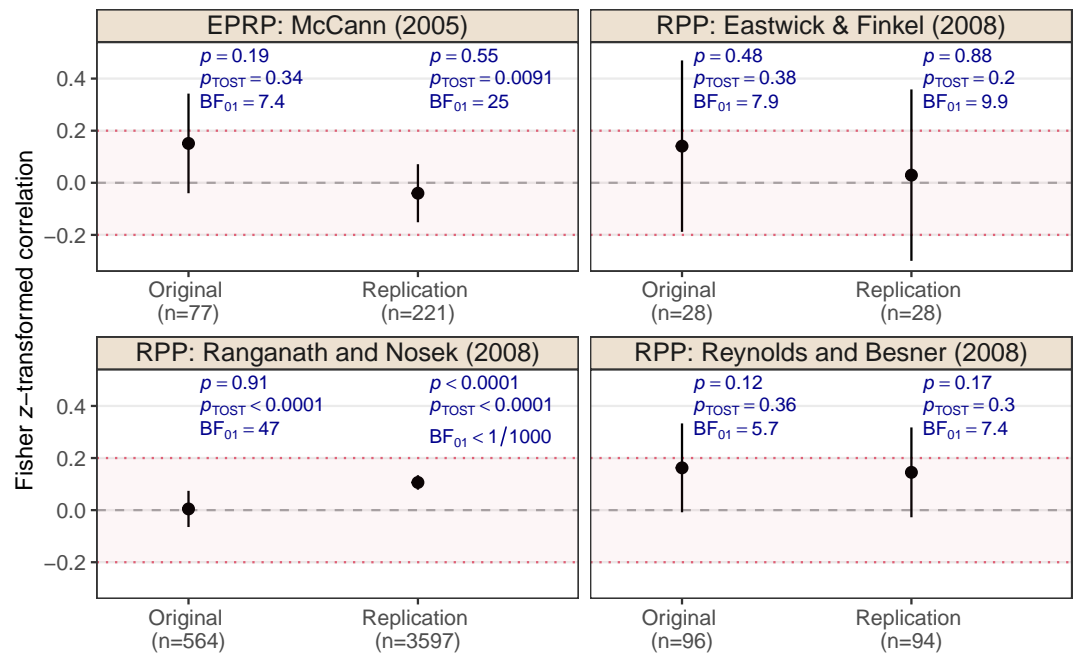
EPRP: McCann (2005)

$p = 0.19$
$p_{TOST} = 0.34$
$BF_{01} = 7.4$

$p = 0.55$
$p_{TOST} = 0.0091$
$BF_{01} = 25$

0.4
0.2
0.0
−0.2

Original
(n=77)

Replication
(n=221)

RPP: Eastwick & Finkel (2008)

$p = 0.48$
$p_{TOST} = 0.38$
$BF_{01} = 7.9$

$p = 0.88$
$p_{TOST} = 0.2$
$BF_{01} = 9.9$

Original
(n=28)

Replication
(n=28)

Fisher z−transformed correlation

RPP: Ranganath and Nosek (2008)

$p = 0.91$
$p_{TOST} < 0.0001$
$BF_{01} = 47$

$p < 0.0001$
$p_{TOST} < 0.0001$
$BF_{01} < 1/1000$

0.4
0.2
0.0
−0.2

Original
(n=564)

Replication
(n=3597)

RPP: Reynolds and Besner (2008)

$p = 0.12$
$p_{TOST} = 0.36$
$BF_{01} = 5.7$

$p = 0.17$
$p_{TOST} = 0.3$
$BF_{01} = 7.4$

Original
(n=96)

Replication
(n=94)